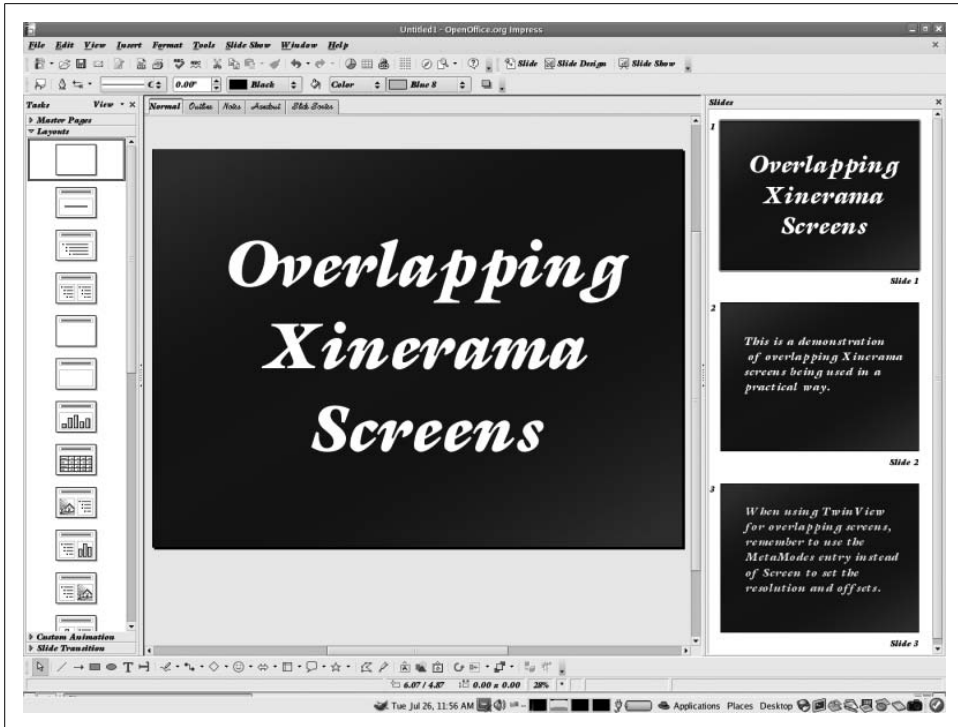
Untitled1 - OpenOffice.org Impress

File Edit View Insert Format Tools Slide Show Window Help

Slide Slide Design Slide Show

0.00" Black Color Blue 8

Tasks View

Master Pages

Layouts

Normal Outline Notes Handout Slide Sorter

Overlapping Xinerama Screens

Slides

1

Overlapping Xinerama Screens

Slide 1

2

This is a demonstration of overlapping Xinerama screens being used in a practical way.

Slide 2

3

When using TwinView for overlapping screens, remember to use the MetaModes entry instead of Screen to set the resolution and offsets.

Slide 3

Custom Animation

Slide Transition

6.07 / 4.87 0.00 x 0.00 28%

Tue Jul 26, 11:56 AM Applications Places Desktop